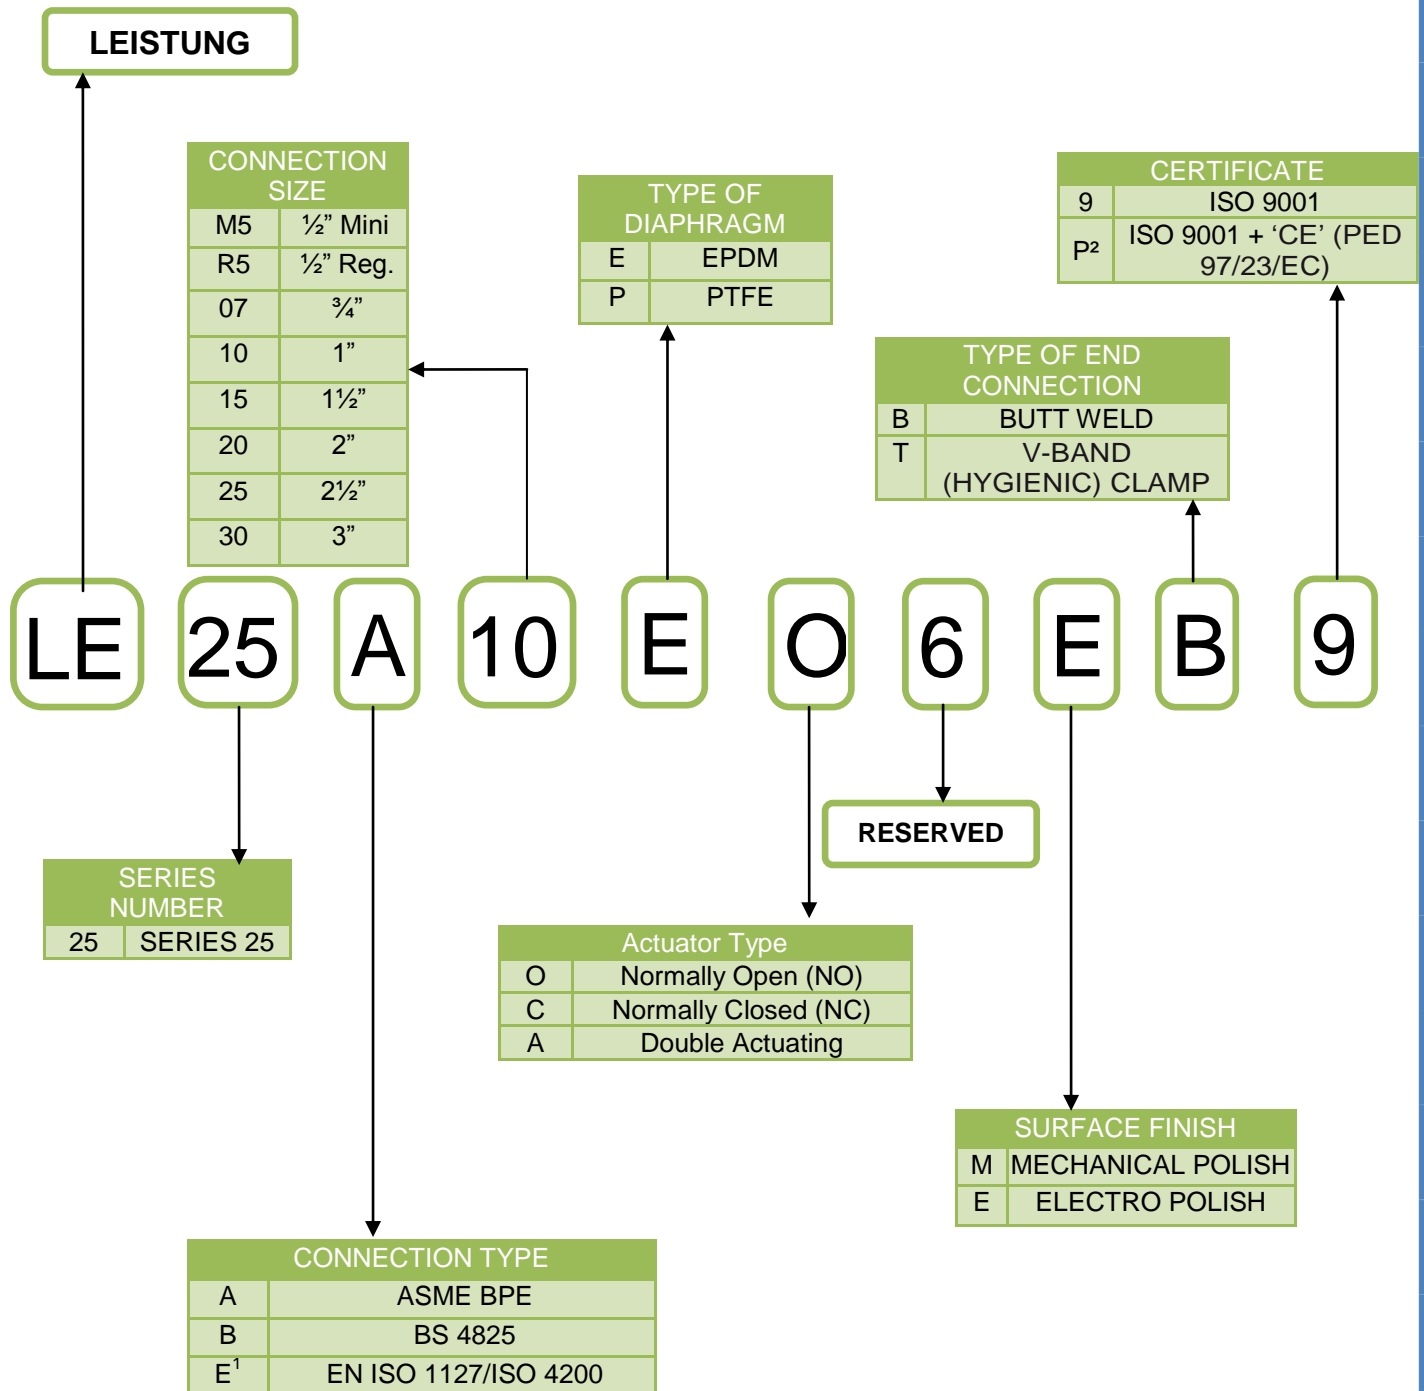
LEISTUNG

| CONNECTION SIZE | |
|---|---|
| M5 | ½" Mini |
| R5 | ½" Reg. |
| 07 | ¾" |
| 10 | 1" |
| 15 | 1½" |
| 20 | 2" |
| 25 | 2½" |
| 30 | 3" |

| TYPE OF DIAPHRAGM | |
|---|---|
| E | EPDM |
| P | PTFE |

| CERTIFICATE | |
|---|---|
| 9 | ISO 9001 |
| P² | ISO 9001 + 'CE' (PED 97/23/EC) |

| TYPE OF END CONNECTION | |
|---|---|
| B | BUTT WELD |
| T | V-BAND (HYGIENIC) CLAMP |

LE 25 A 10 E O 6 E B 9

RESERVED

| SERIES NUMBER | |
|---|---|
| 25 | SERIES 25 |

| Actuator Type | |
|---|---|
| O | Normally Open (NO) |
| C | Normally Closed (NC) |
| A | Double Actuating |

| SURFACE FINISH | |
|---|---|
| M | MECHANICAL POLISH |
| E | ELECTRO POLISH |

| CONNECTION TYPE | |
|---|---|
| A | ASME BPE |
| B | BS 4825 |
| E$^1$ | EN ISO 1127/ISO 4200 |